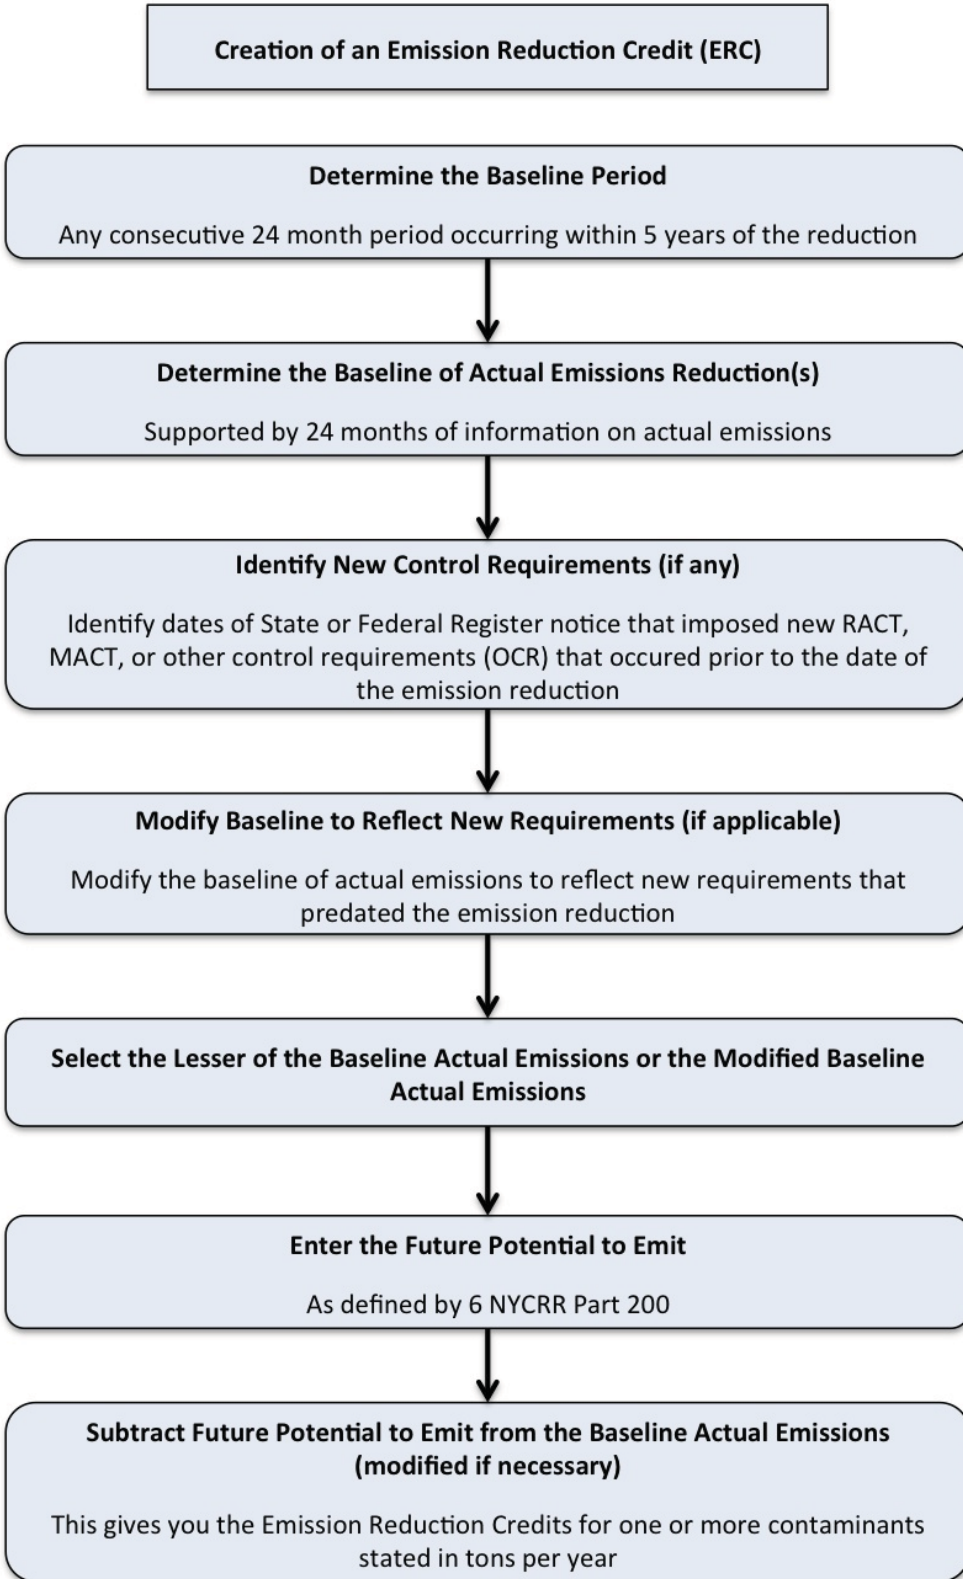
Creation of an Emission Reduction Credit (ERC)

Determine the Baseline Period

Any consecutive 24 month period occurring within 5 years of the reduction

Determine the Baseline of Actual Emissions Reduction(s)

Supported by 24 months of information on actual emissions

Identify New Control Requirements (if any)

Identify dates of State or Federal Register notice that imposed new RACT, MACT, or other control requirements (OCR) that occured prior to the date of the emission reduction

Modify Baseline to Reflect New Requirements (if applicable)

Modify the baseline of actual emissions to reflect new requirements that predated the emission reduction

Select the Lesser of the Baseline Actual Emissions or the Modified Baseline Actual Emissions

Enter the Future Potential to Emit

As defined by 6 NYCRR Part 200

Subtract Future Potential to Emit from the Baseline Actual Emissions (modified if necessary)

This gives you the Emission Reduction Credits for one or more contaminants stated in tons per year